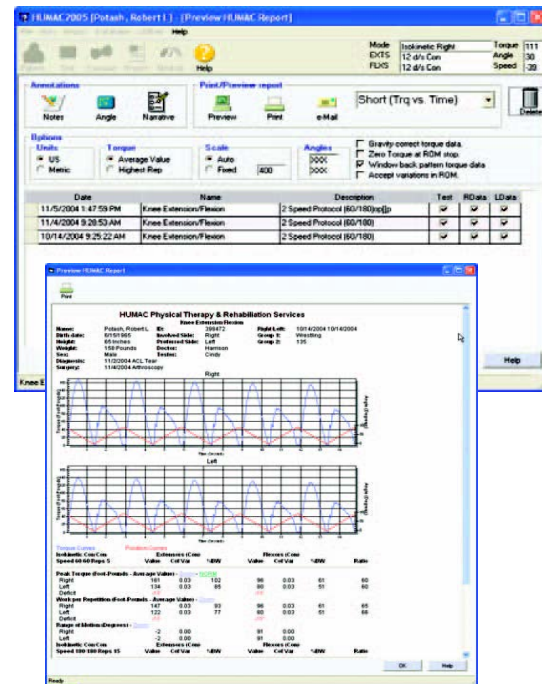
HUMAC2005 [Potash , Robert I ] - [Preview HUMAC Report]

Help

Help

Mode Isokinetic Right
EXTS 12 d/s Con
FLXS 12 d/s Con

Torque 111
Angle 30
Speed 30

Annotations
Notes Angle Narrative

Print/Preview report
Preview Print e-Mail

Short (Trq vs. Time)

Delete

Options
Units
US
Metric

Torque
Average Value
Highest Rep

Scale
Auto
Fixed 400

Angles
XXX
XXX

Gravity correct torque data.
Zero Torque at ROM stop.
Window back pattern torque data.
Accept variations in ROM.

| Date | Name | Description | Test | RData | LData |
|---|---|---|---|---|---|
| 11/5/2004 1:47:59 PM | Knee Extension/Flexion | 2 Speed Protocol (60/180)pp[p | ✓ | ✓ | ✓ |
| 11/4/2004 9:20:53 AM | Knee Extension/Flexion | 2 Speed Protocol (60/180) | ✓ | ✓ | ✓ |
| 10/14/2004 9:25:22 AM | Knee Extension/Flexion | 2 Speed Protocol (60/180) | ✓ | ✓ | ✓ |

Preview HUMAC Report

Print

HUMAC Physical Therapy & Rehabilitation Services
Knee Extension/Flexion

Name: Potash, Robert L. ID: 398472 Right Left: 10/14/2004 10/14/2004
Birth date: 6/15/1965 Involved Side: Right Group 1: Wrestling
Height: 65 Inches Preferred Side: Left Group 2: 135
Weight: 150 Pounds Doctor: Harrison
Sex: Male Tester: Cindy
Diagnosis: 11/2/2004 ACL Tear
Surgery: 11/4/2004 Arthroscopy

Right

Left

Help

Knee E

Torque Curves Position Curves
Isokinetic Con/Con Extension/Con Flexion/Con
Speed 60/60 Reps 5 Value CoefVar %BW Value CoefVar %BW Ratio

Peak Torque (Foot-Pounds - Average Value)
Right 161 0.03 102 96 0.03 61 60
Left 134 0.03 85 80 0.03 51 60
Deficit

Work per Repetition (Foot-Pounds - Average Value)
Right 147 0.03 93 96 0.03 61 65
Left 122 0.03 77 80 0.03 51 66
Deficit

Range of Motion (Degrees)
Right -2 0.00 91 0.00
Left -2 0.00 91 0.00

Isokinetic Con/Con Extension/Con Flexion/Con
Speed 180/180 Reps 15 Value CoefVar %BW Value CoefVar %BW Ratio

OK Help

Ready